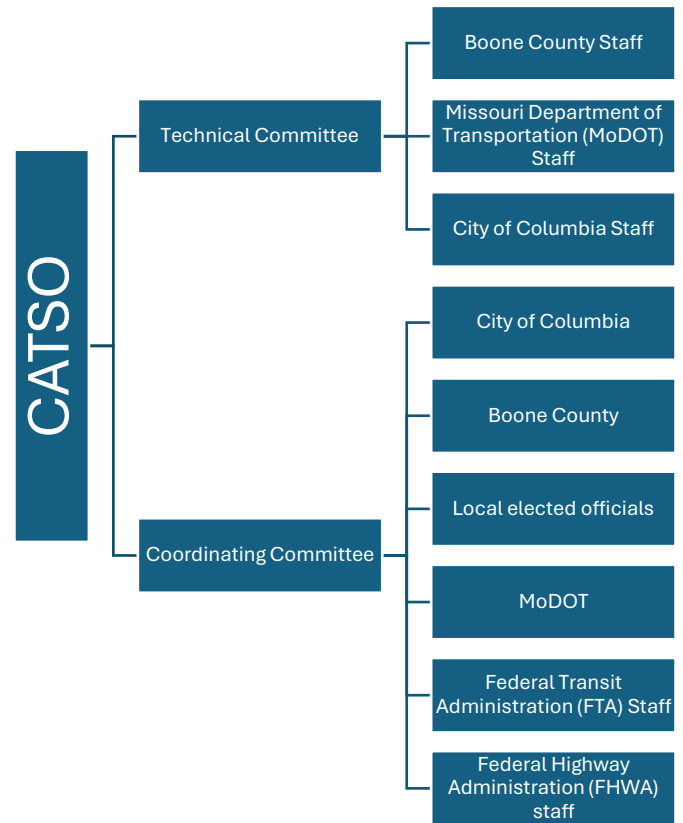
CATSO

Technical Committee

Boone County Staff

Missouri Department of Transportation (MoDOT) Staff

City of Columbia Staff

Coordinating Committee

City of Columbia

Boone County

Local elected officials

MoDOT

Federal Transit Administration (FTA) Staff

Federal Highway Administration (FHWA) staff